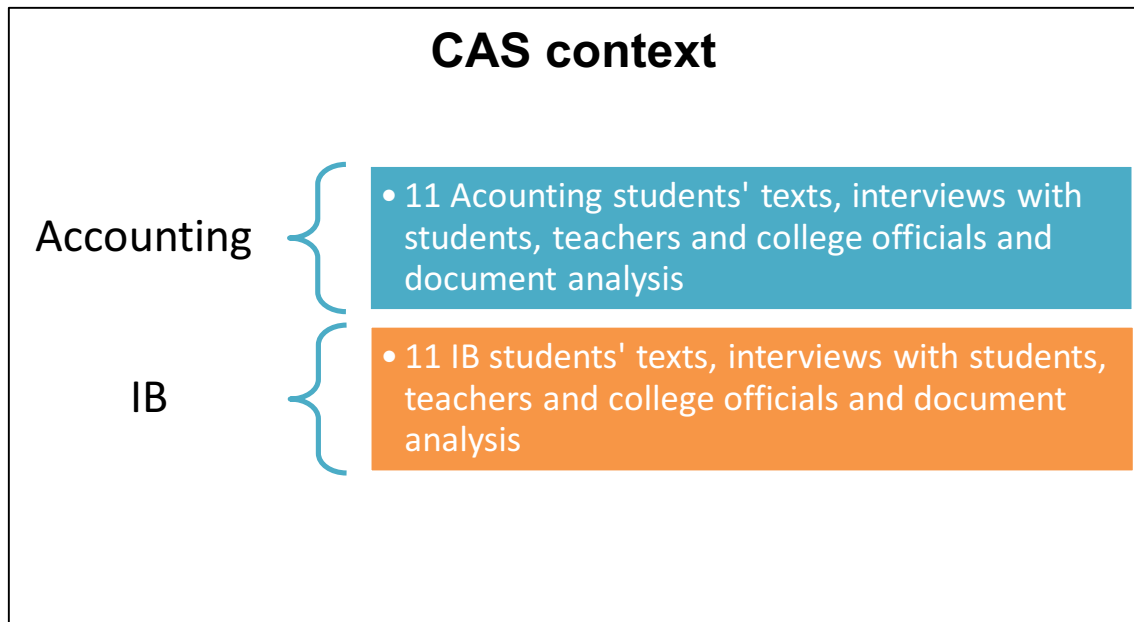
CAS context

Accounting

• 11 Acounting students' texts, interviews with students, teachers and college officials and document analysis

IB

• 11 IB students' texts, interviews with students, teachers and college officials and document analysis